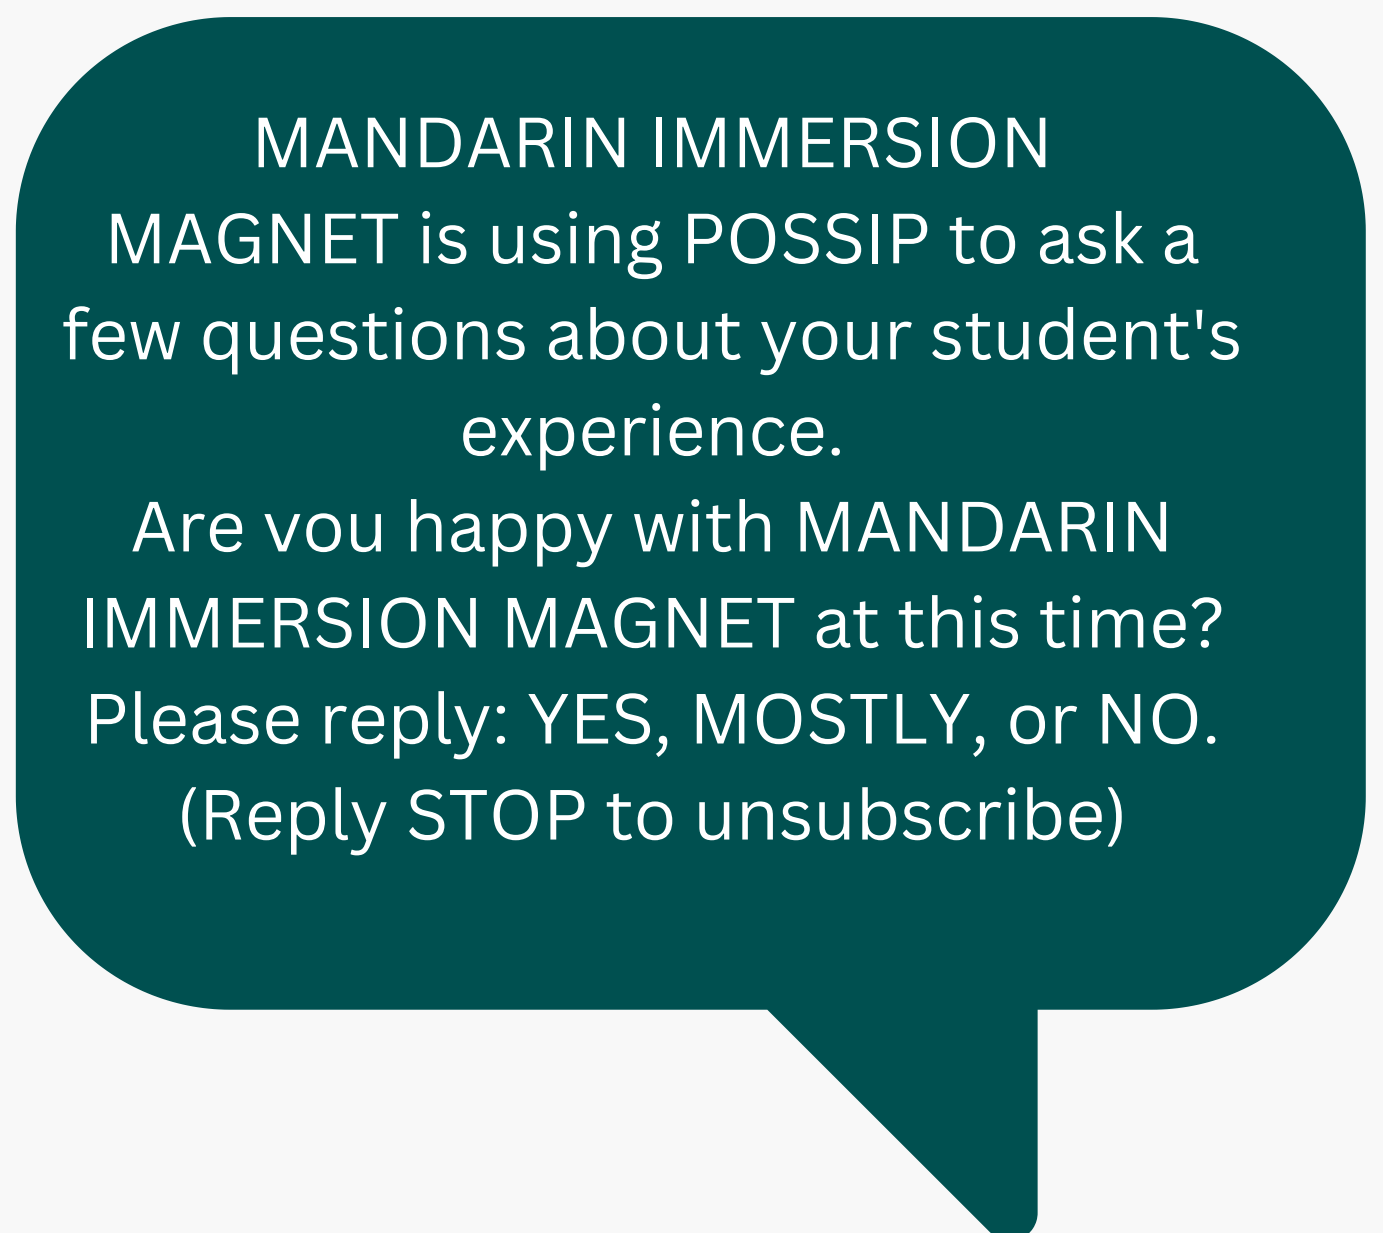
MANDARIN IMMERSION MAGNET is using POSSIP to ask a few questions about your student's experience.
Are you happy with MANDARIN IMMERSION MAGNET at this time?
Please reply: YES, MOSTLY, or NO.
(Reply STOP to unsubscribe)